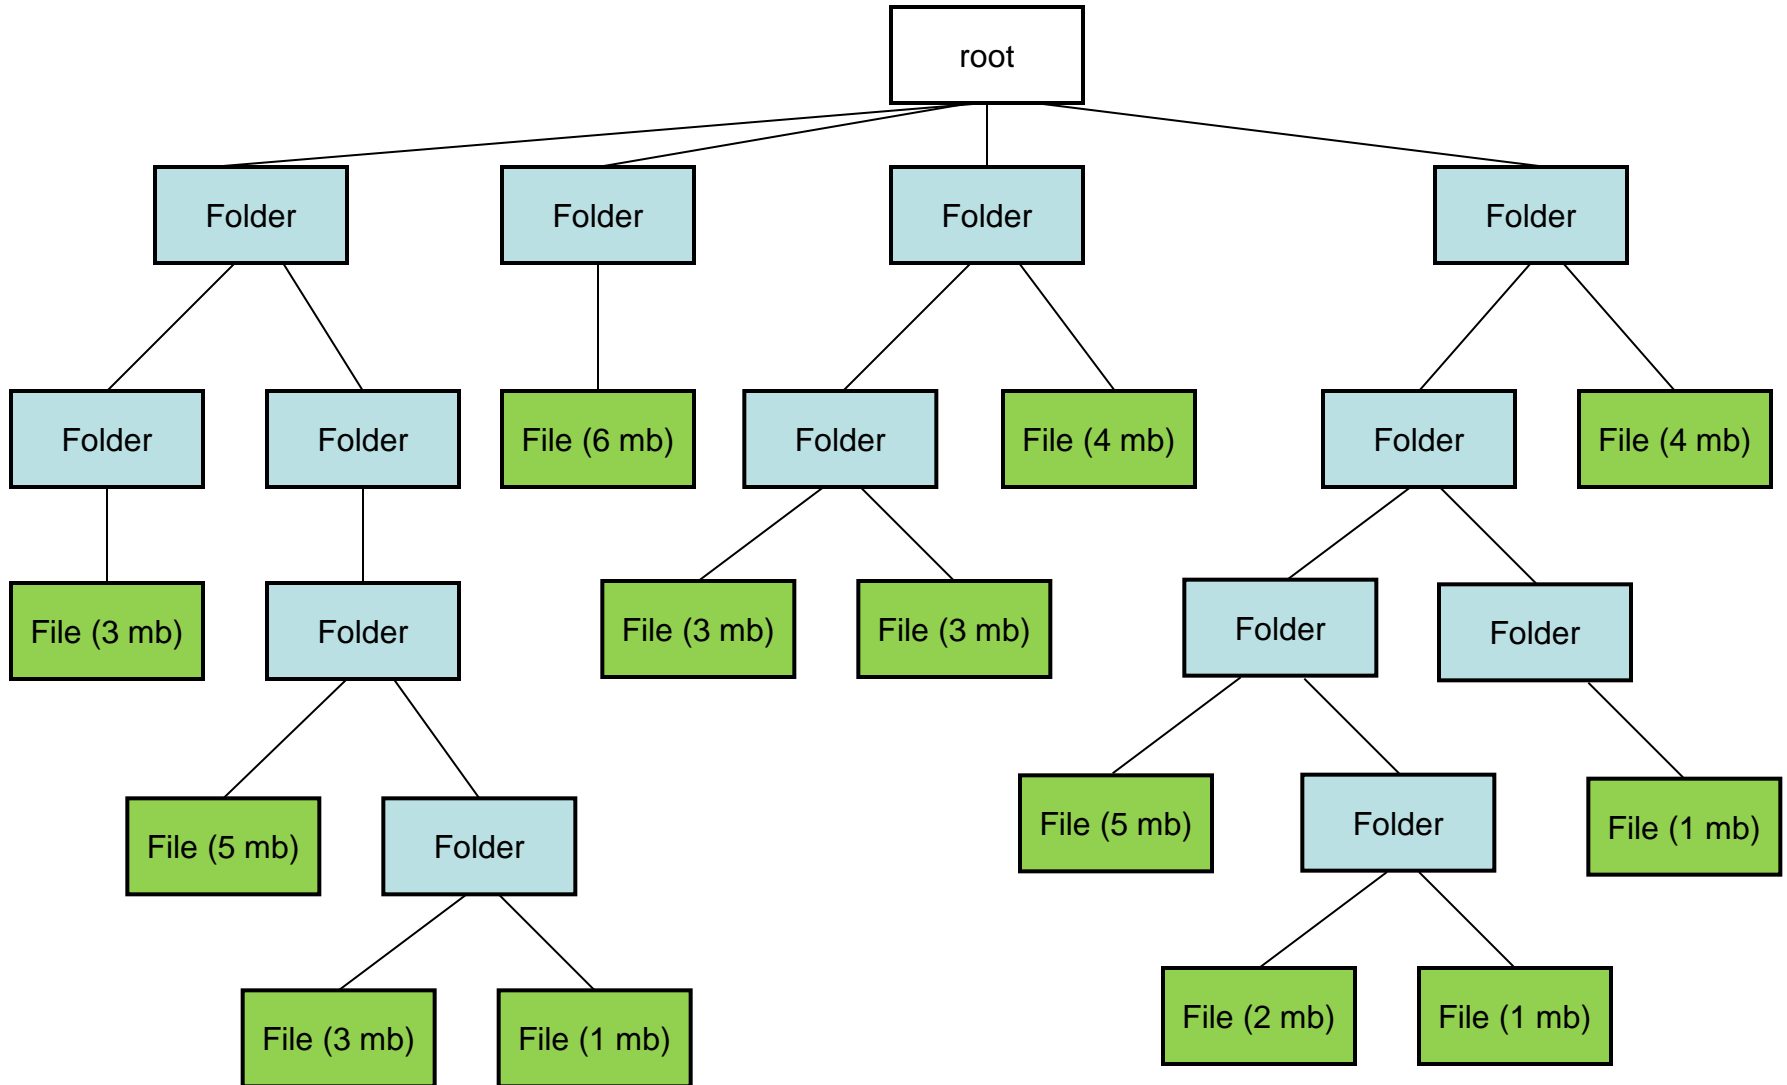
root

Folder

Folder

Folder

Folder

Folder

Folder

File (6 mb)

Folder

File (4 mb)

Folder

File (4 mb)

File (3 mb)

Folder

File (3 mb)

File (3 mb)

Folder

Folder

File (5 mb)

Folder

File (5 mb)

Folder

File (1 mb)

File (3 mb)

File (1 mb)

File (2 mb)

File (1 mb)